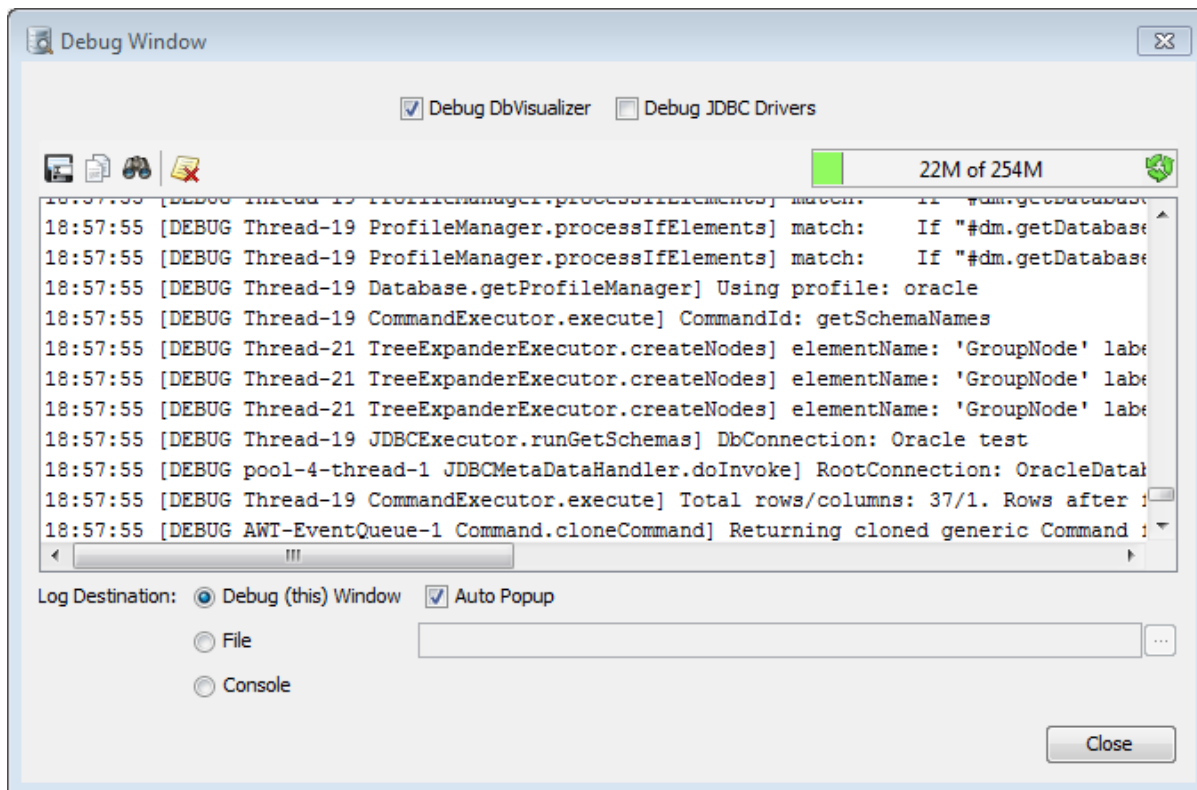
Debug Window

Debug DbVisualizer
Debug JDBC Drivers

22M of 254M

18:57:55 [DEBUG Thread-19 ProfileManager.processIfElements] match: If "#dm.getDatabase
18:57:55 [DEBUG Thread-19 ProfileManager.processIfElements] match: If "#dm.getDatabase
18:57:55 [DEBUG Thread-19 Database.getProfileManager] Using profile: oracle
18:57:55 [DEBUG Thread-19 CommandExecutor.execute] CommandId: getSchemaNames
18:57:55 [DEBUG Thread-21 TreeExpanderExecutor.createNodes] elementName: 'GroupNode' labe
18:57:55 [DEBUG Thread-21 TreeExpanderExecutor.createNodes] elementName: 'GroupNode' labe
18:57:55 [DEBUG Thread-21 TreeExpanderExecutor.createNodes] elementName: 'GroupNode' labe
18:57:55 [DEBUG Thread-19 JDBCExecutor.runGetSchemas] DbConnection: Oracle test
18:57:55 [DEBUG pool-4-thread-1 JDBCMetaDataHandler.doInvoke] RootConnection: OracleDatak
18:57:55 [DEBUG Thread-19 CommandExecutor.execute] Total rows/columns: 37/1. Rows after f
18:57:55 [DEBUG AWT-EventQueue-1 Command.cloneCommand] Returning cloned generic Command f

Log Destination: Debug (this) Window
Auto Popup
File
...
Console

Close